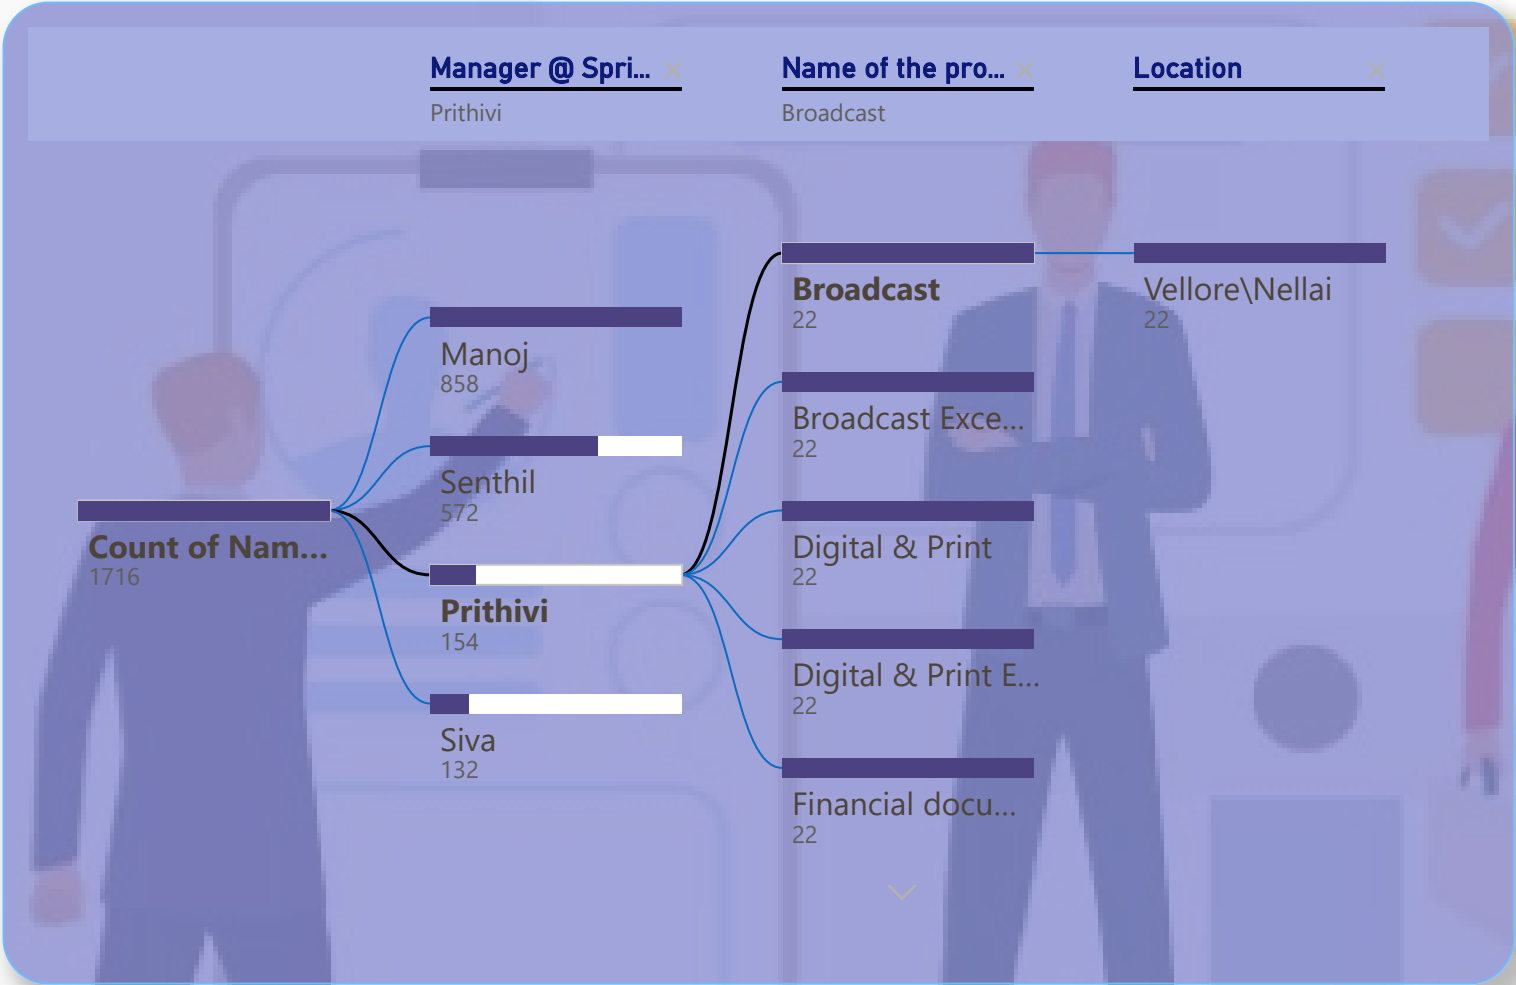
Manager @ Spri...
Prithivi

Name of the pro...
Broadcast

Location

Count of Nam...
1716

Manoj
858

Senthil
572

Prithivi
154

Siva
132

Broadcast
22

Broadcast Exce...
22

Digital & Print
22

Digital & Print E...
22

Financial docu...
22

Vellore\Nellai
22